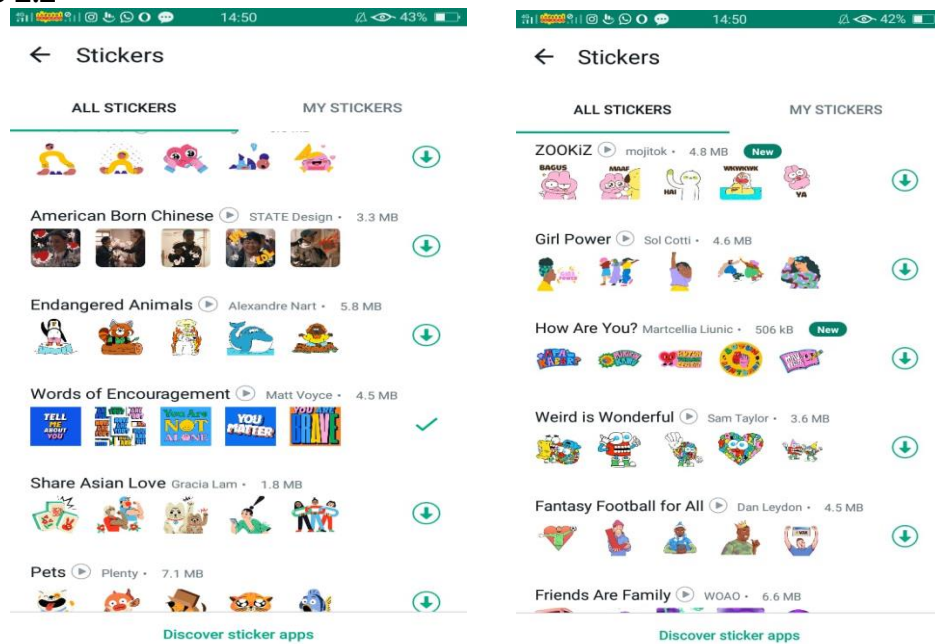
14:50 43%

← Stickers

ALL STICKERS MY STICKERS

American Born Chinese STATE Design • 3.3 MB

Endangered Animals Alexandre Nart • 5.8 MB

Words of Encouragement Matt Voyce • 4.5 MB

TELL ME ABOUT YOU
YOU ARE NOT ALONE
YOU MATTER
YOU ARE BRAVE

Share Asian Love Gracia Lam • 1.8 MB

Pets Plenty • 7.1 MB

Discover sticker apps

14:50 42%

← Stickers

ALL STICKERS MY STICKERS

ZOOKiZ mojitok • 4.8 MB New

BAGUS
MAAF
HAI
WKWKWK
YA

Girl Power Sol Cotti • 4.6 MB

How Are You? Martcellia Liunic • 506 kB New

Weird is Wonderful Sam Taylor • 3.6 MB

Fantasy Football for All Dan Leydon • 4.5 MB

Friends Are Family WOAO • 6.6 MB

Discover sticker apps